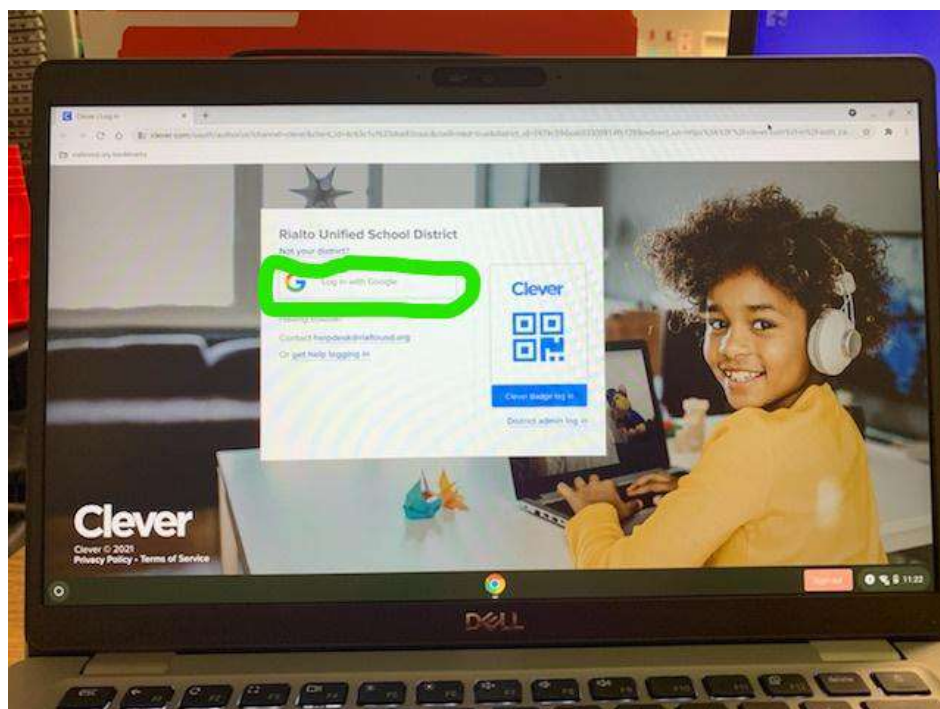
Clever | Log in

clever.com/oauth/authorize?channel=clever&client_id=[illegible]

Rialto Unified School District
Not your district?

Log in with Google

Having trouble?
Contact helpdesk@rialtousd.org
Or get help logging in

Clever

Clever Badge log in

District admin log in

Clever
Clever © 2021
Privacy Policy • Terms of Service

Sign out

11:22

DELL